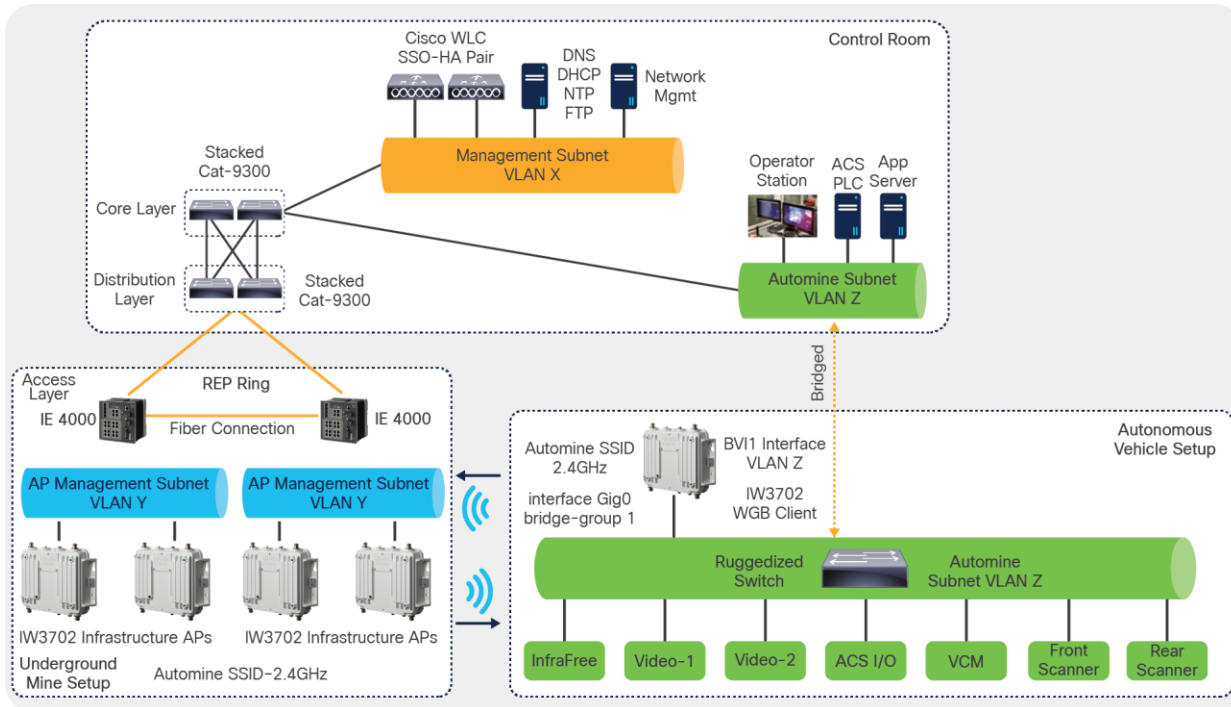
Control Room

Cisco WLC SSO-HA Pair

DNS DHCP NTP FTP

Network Mgmt

Management Subnet VLAN X

Stacked Cat-9300

Core Layer

Distribution Layer

Stacked Cat-9300

Operator Station

ACS PLC

App Server

Automine Subnet VLAN Z

Bridged

Access Layer

REP Ring

IE 4000

Fiber Connection

IE 4000

AP Management Subnet VLAN Y

AP Management Subnet VLAN Y

IW3702 Infrastructure APs

IW3702 Infrastructure APs

Underground Mine Setup

Automine SSID-2.4GHz

Autonomous Vehicle Setup

Automine SSID 2.4GHz

interface Gig0 bridge-group 1

BVI1 Interface VLAN Z

IW3702 WGB Client

Ruggedized Switch

Automine Subnet VLAN Z

InfraFree

Video-1

Video-2

ACS I/O

VCM

Front Scanner

Rear Scanner